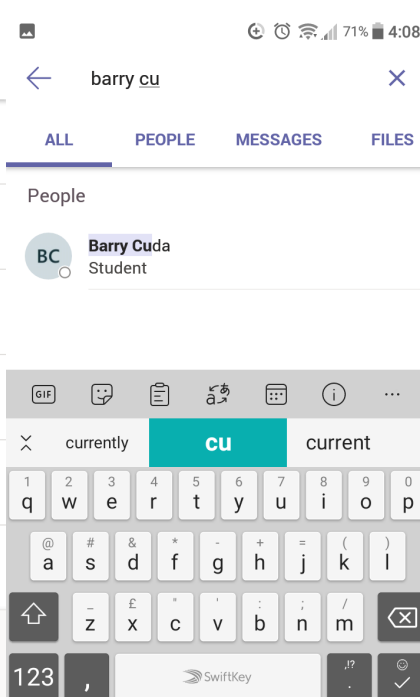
71% 4:08

barry cu

ALL PEOPLE MESSAGES FILES

People

BC Barry Cuda
Student

GIF

currently cu current

1 q 2 w 3 e 4 r 5 t 6 y 7 u 8 i 9 o 0 p

@ a # s & d * f - g + h = j ( k ) l

_ z £ x " c ' v : b ; n / m

123 , SwiftKey .!? .